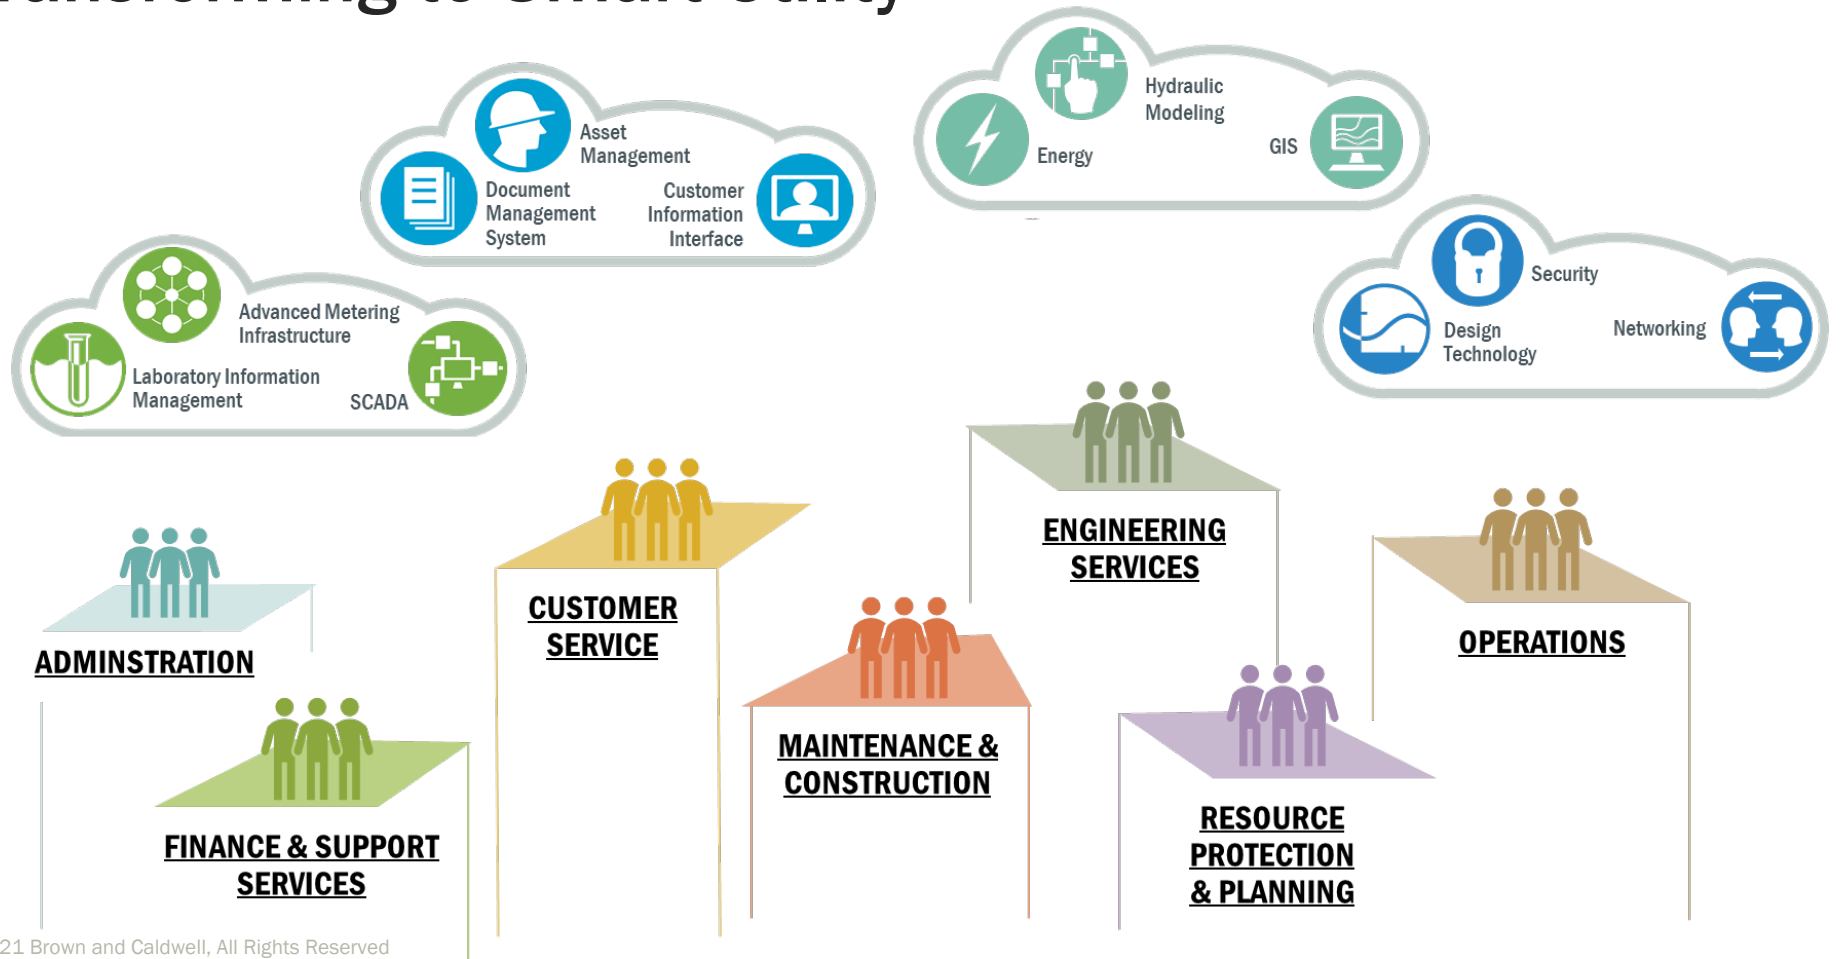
Asset Management

Document Management System

Customer Information Interface

Hydraulic Modeling

Energy

GIS

Advanced Metering Infrastructure

Laboratory Information Management

SCADA

Security

Design Technology

Networking

ADMINSTRATION

CUSTOMER SERVICE

ENGINEERING SERVICES

OPERATIONS

MAINTENANCE & CONSTRUCTION

FINANCE & SUPPORT SERVICES

RESOURCE PROTECTION & PLANNING

21 Brown and Caldwell, All Rights Reserved